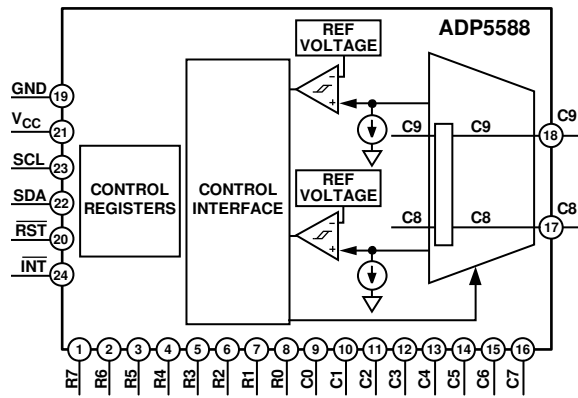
ADP5588

REF VOLTAGE

GND 19
$V_{CC}$ 21
SCL 23
SDA 22
$\overline{RST}$ 20
$\overline{INT}$ 24

CONTROL REGISTERS

CONTROL INTERFACE

−
+

C9
C9
C9 18

REF VOLTAGE

−
+

C8
C8
C8 17

1 R7
2 R6
3 R5
4 R4
5 R3
6 R2
7 R1
8 R0
9 C0
10 C1
11 C2
12 C3
13 C4
14 C5
15 C6
16 C7